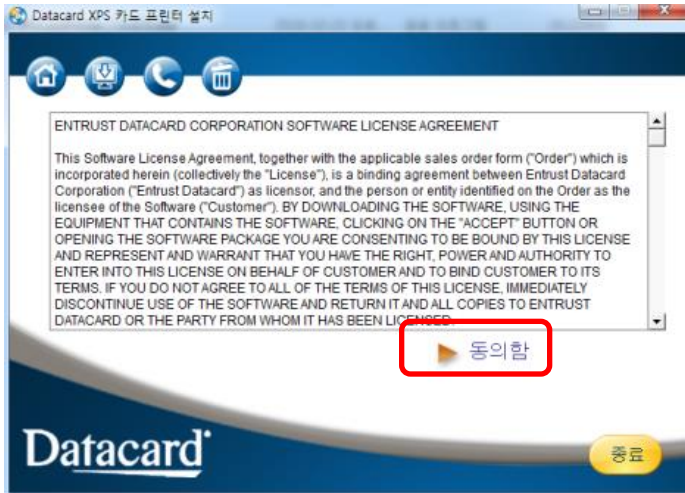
Datacard XPS 카드 프린터 설치

ENTRUST DATACARD CORPORATION SOFTWARE LICENSE AGREEMENT

This Software License Agreement, together with the applicable sales order form ("Order") which is incorporated herein (collectively the "License"), is a binding agreement between Entrust Datacard Corporation ("Entrust Datacard") as licensor, and the person or entity identified on the Order as the licensee of the Software ("Customer"). BY DOWNLOADING THE SOFTWARE, USING THE EQUIPMENT THAT CONTAINS THE SOFTWARE, CLICKING ON THE "ACCEPT" BUTTON OR OPENING THE SOFTWARE PACKAGE YOU ARE CONSENTING TO BE BOUND BY THIS LICENSE AND REPRESENT AND WARRANT THAT YOU HAVE THE RIGHT, POWER AND AUTHORITY TO ENTER INTO THIS LICENSE ON BEHALF OF CUSTOMER AND TO BIND CUSTOMER TO ITS TERMS. IF YOU DO NOT AGREE TO ALL OF THE TERMS OF THIS LICENSE, IMMEDIATELY DISCONTINUE USE OF THE SOFTWARE AND RETURN IT AND ALL COPIES TO ENTRUST DATACARD OR THE PARTY FROM WHOM IT HAS BEEN LICENSED.

동의함

Datacard

종료